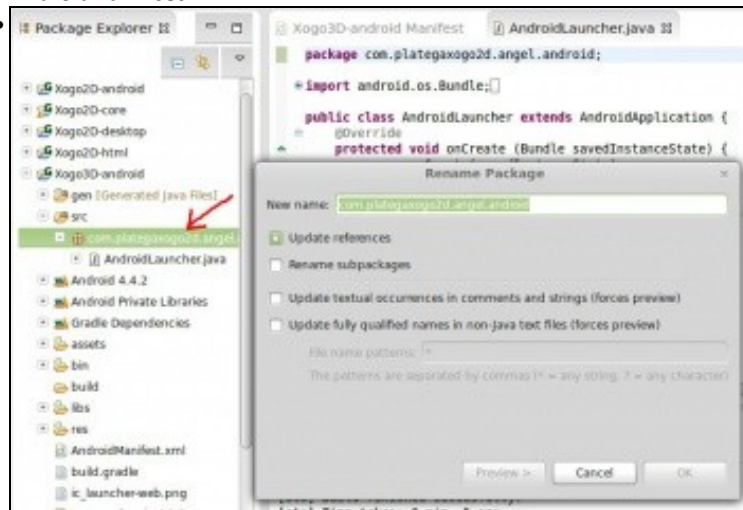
Package Explorer

Xogo2D-android
Xogo2D-core
Xogo2D-desktop
Xogo2D-html
Xogo3D-android
gen [Generated Java Files]
src
com.plategaxogo2d.angel.
AndroidLauncher.java
Android 4.4.2
Android Private Libraries
Gradle Dependencies
assets
bin
build
libs
res
AndroidManifest.xml
build.gradle
ic_launcher-web.png

Xogo3D-android Manifest
AndroidLauncher.java

package com.plategaxogo2d.angel.android;

import android.os.Bundle;

public class AndroidLauncher extends AndroidApplication {
@Override
protected void onCreate (Bundle savedInstanceState) {

Rename Package

New name: com.plategaxogo2d.angel.android

Update references
Rename subpackages

Update textual occurrences in comments and strings (forces preview)
Update fully qualified names in non-Java text files (forces preview)

File name patterns: *
The patterns are separated by commas (* = any string, ? = any character)

Preview >
Cancel
OK